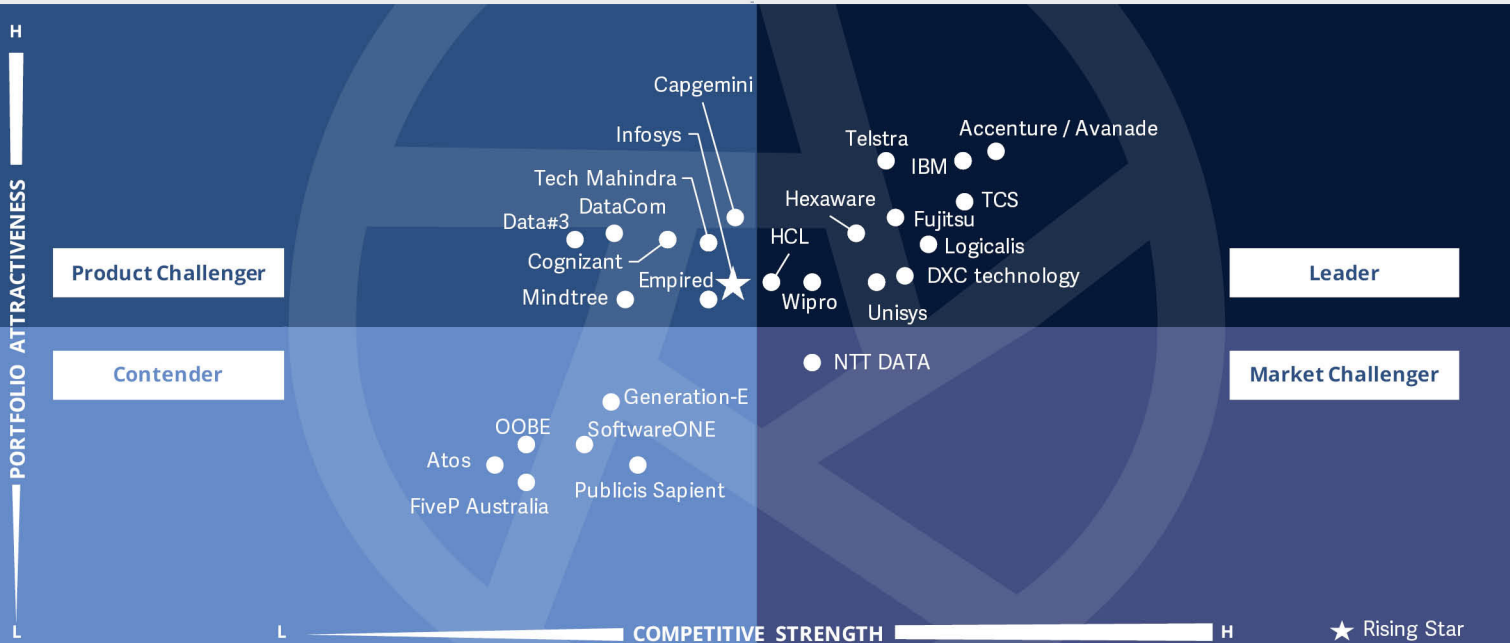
H

PORTFOLIO ATTRACTIVENESS

L

Capgemini

Infosys

Tech Mahindra

DataCom

Data#3

Cognizant

Empired

Mindtree

Telstra

Accenture / Avanade

IBM

Hexaware

TCS

Fujitsu

HCL

Logicalis

DXC technology

Wipro

Unisys

Product Challenger

Leader

Contender

Market Challenger

NTT DATA

Generation-E

OOBE

SoftwareONE

Atos

Publicis Sapient

FiveP Australia

L

COMPETITIVE STRENGTH

H

★ Rising Star